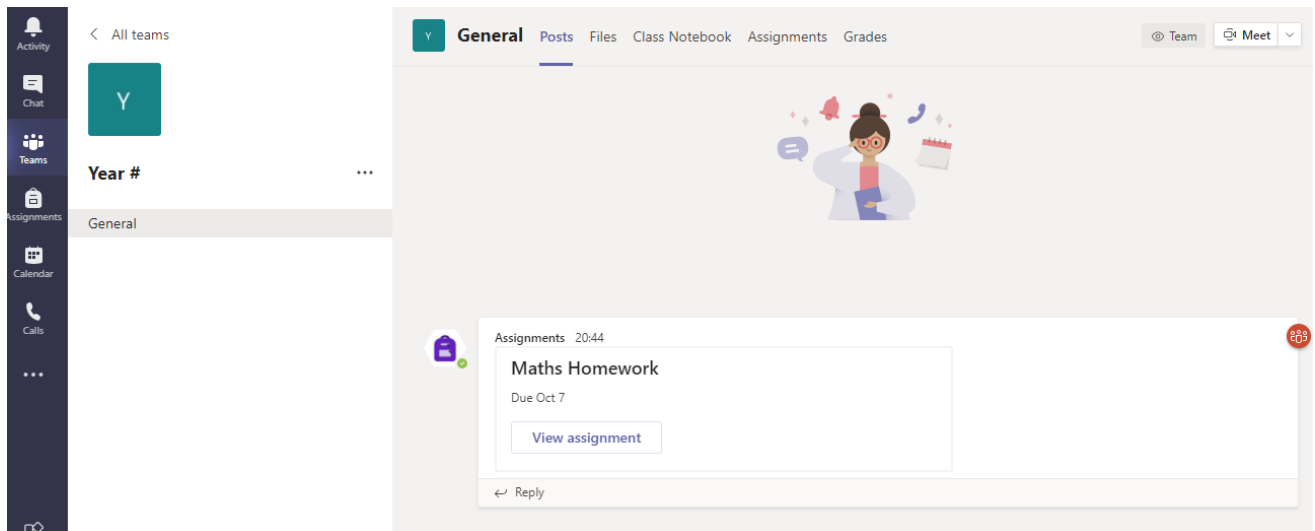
Activity
Chat
Teams
Assignments
Calendar
Calls
...

< All teams
Y
Year #
...
General

Y General Posts Files Class Notebook Assignments Grades
Team Meet

Assignments 20:44
Maths Homework
Due Oct 7
View assignment
Reply